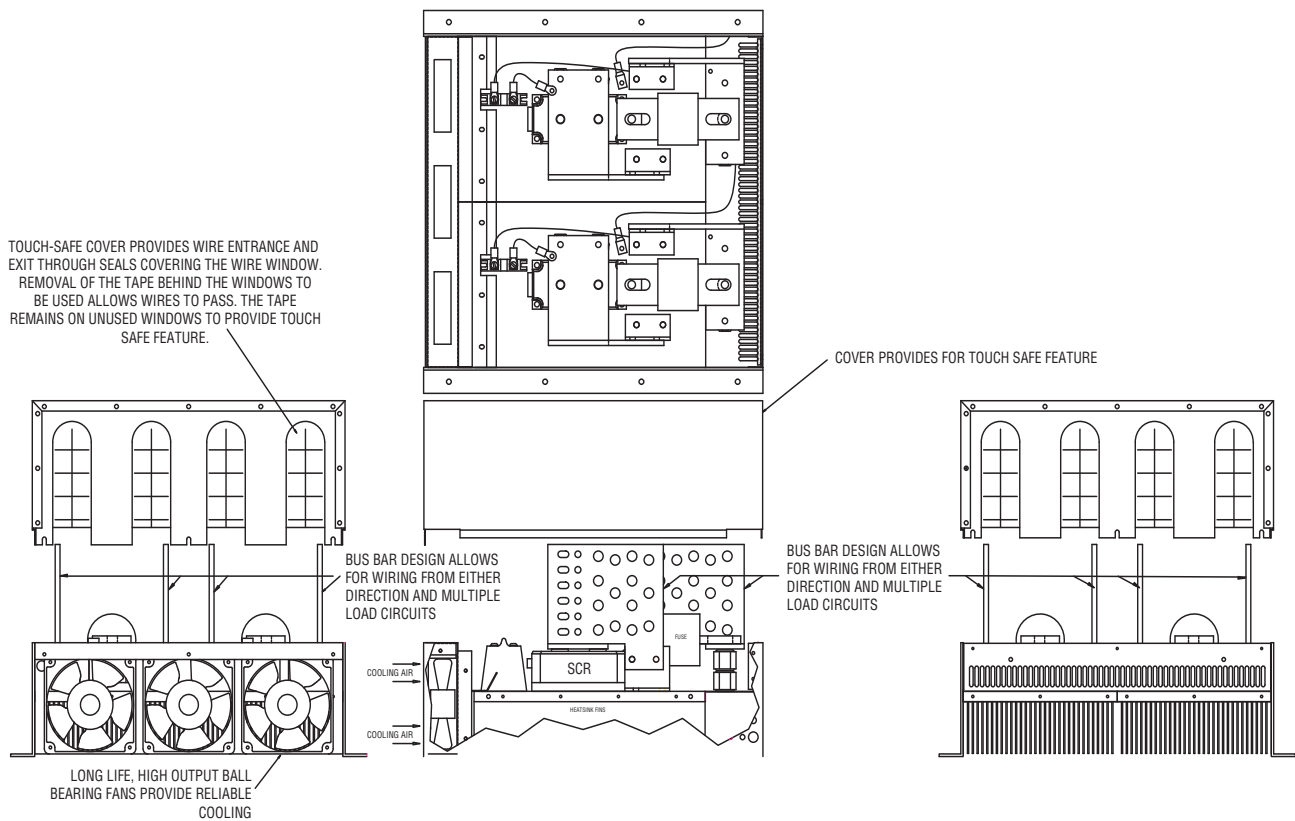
TOUCH-SAFE COVER PROVIDES WIRE ENTRANCE AND EXIT THROUGH SEALS COVERING THE WIRE WINDOW. REMOVAL OF THE TAPE BEHIND THE WINDOWS TO BE USED ALLOWS WIRES TO PASS. THE TAPE REMAINS ON UNUSED WINDOWS TO PROVIDE TOUCH SAFE FEATURE.

COVER PROVIDES FOR TOUCH SAFE FEATURE

BUS BAR DESIGN ALLOWS FOR WIRING FROM EITHER DIRECTION AND MULTIPLE LOAD CIRCUITS

BUS BAR DESIGN ALLOWS FOR WIRING FROM EITHER DIRECTION AND MULTIPLE LOAD CIRCUITS

FUSE

COOLING AIR

SCR

COOLING AIR

HEATSINK FINS

LONG LIFE, HIGH OUTPUT BALL BEARING FANS PROVIDE RELIABLE COOLING